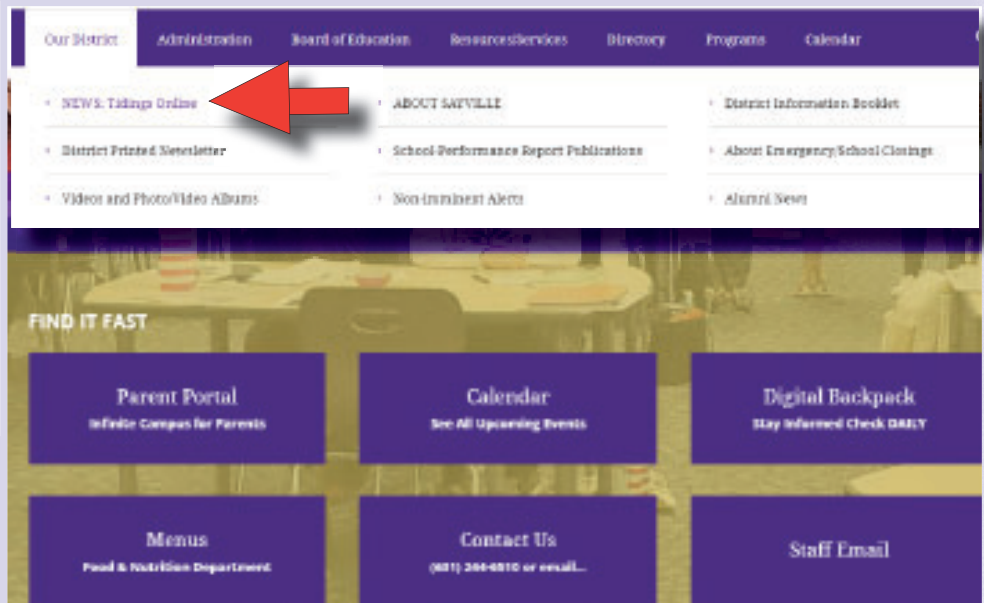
Our District Administration Board of Education Resources/Services Directory Programs Calendar

NEWS: Tidings Online

ABOUT SAYVILLE

District Information Booklet

District Printed Newsletter

School-Performance Report Publications

About Emergency/School Closings

Videos and Photo/Video Albums

Non-imminent Alerts

Alumni News

FIND IT FAST

Parent Portal
Infinite Campus for Parents

Calendar
See All Upcoming Events

Digital Backpack
Stay Informed Check DAILY

Menus
Food & Nutrition Department

Contact Us
(631) 244-6510 or email...

Staff Email